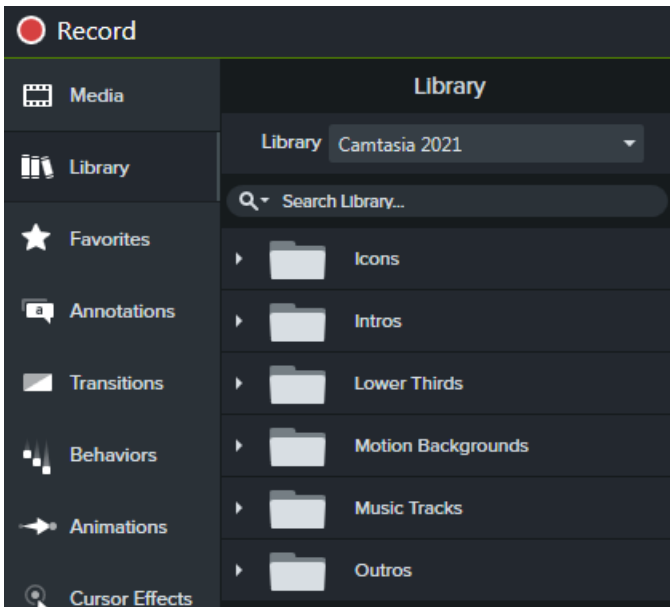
Record

Media

Library

Favorites

Annotations

Transitions

Behaviors

Animations

Cursor Effects

Library

Library Camtasia 2021

Search Library...

Icons

Intros

Lower Thirds

Motion Backgrounds

Music Tracks

Outros